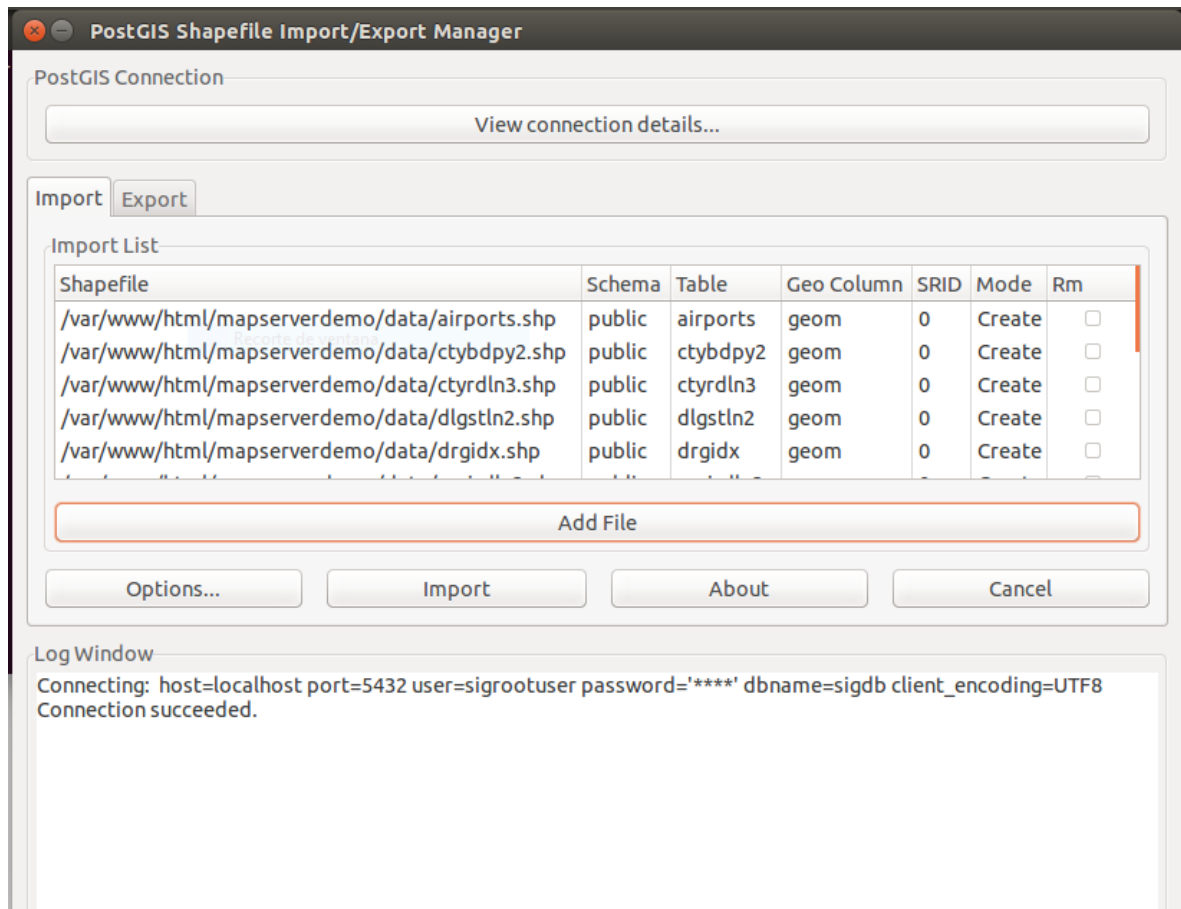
PostGIS Shapefile Import/Export Manager

PostGIS Connection

View connection details...

Import Export

Import List

| Shapefile | Schema | Table | Geo Column | SRID | Mode | Rm |
|---|---|---|---|---|---|---|
| /var/www/html/mapserverdemo/data/airports.shp | public | airports | geom | 0 | Create | |
| /var/www/html/mapserverdemo/data/ctybdpy2.shp | public | ctybdpy2 | geom | 0 | Create | |
| /var/www/html/mapserverdemo/data/ctyrdln3.shp | public | ctyrdln3 | geom | 0 | Create | |
| /var/www/html/mapserverdemo/data/dlgstln2.shp | public | dlgstln2 | geom | 0 | Create | |
| /var/www/html/mapserverdemo/data/drgidx.shp | public | drgidx | geom | 0 | Create | |
| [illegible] | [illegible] | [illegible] | | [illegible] | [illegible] | |

Add File

Options... Import About Cancel

Log Window

Connecting: host=localhost port=5432 user=sigrootuser password='****' dbname=sigdb client_encoding=UTF8
Connection succeeded.